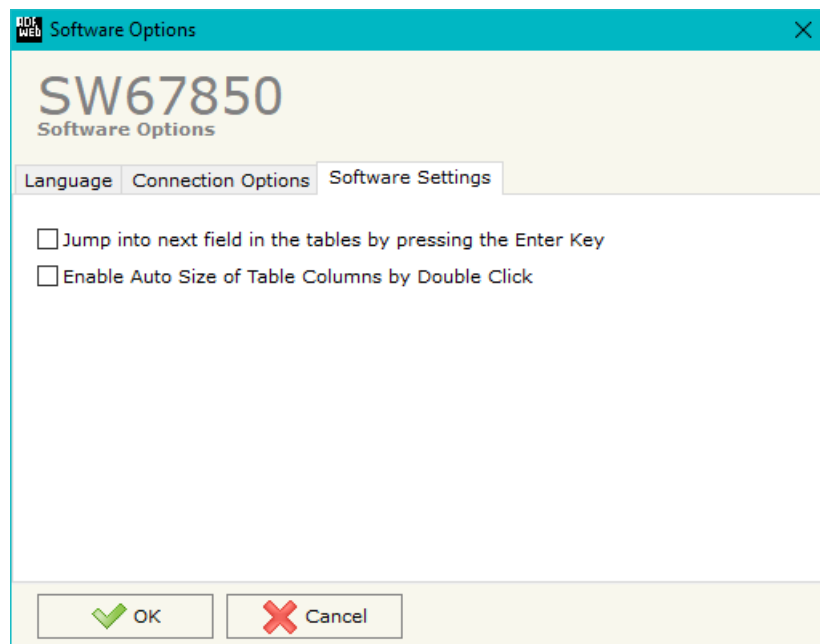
ADFweb Software Options

SW67850
Software Options

Language Connection Options Software Settings

Jump into next field in the tables by pressing the Enter Key
Enable Auto Size of Table Columns by Double Click

OK Cancel